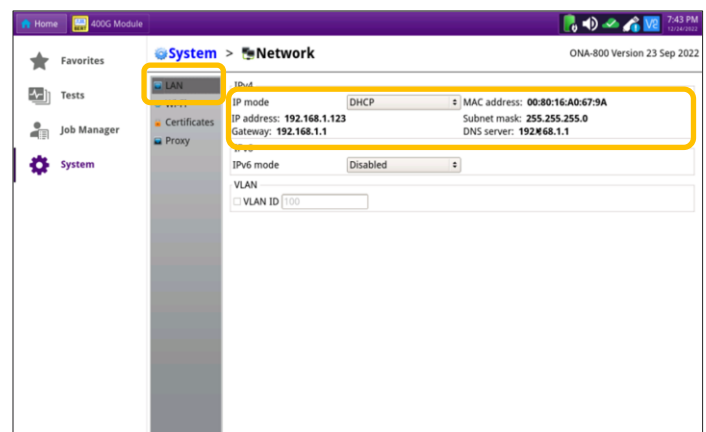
Home 400G Module 7:43 PM 12/24/2022

Favorites
Tests
Job Manager
System

System > Network

ONA-800 Version 23 Sep 2022

LAN
Wi-Fi
Certificates
Proxy

IPv4
IP mode DHCP
MAC address: 00:80:16:A0:67:9A
IP address: 192.168.1.123
Subnet mask: 255.255.255.0
Gateway: 192.168.1.1
DNS server: 192.168.1.1

IPv6
IPv6 mode Disabled

VLAN
VLAN ID 100